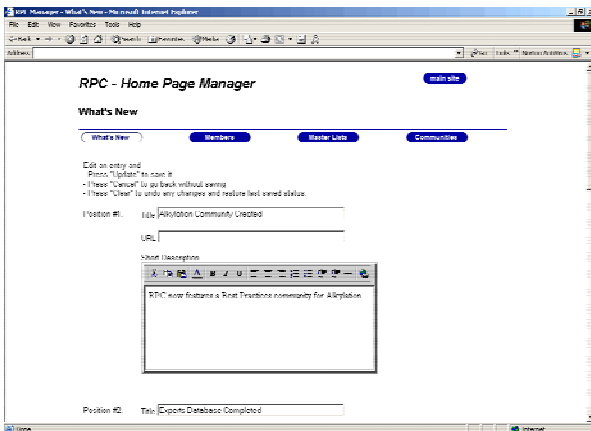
RPC Manager - What's New - Microsoft Internet Explorer

File Edit View Favorites Tools Help

Address

Links

RPC - Home Page Manager

main site

What's New

What's New

Members

Master Lists

Communities

Edit an entry and
Press "Update" to save it
- Press "Cancel" to go back without saving
- Press "Clear" to undo any changes and restore last saved status.

Position #1.

Title Alkylation Community Created

URL

Short Description

RPC now features a Best Practices community for Alkylation

Position #2

Title Experts Database Completed

Done

Internet